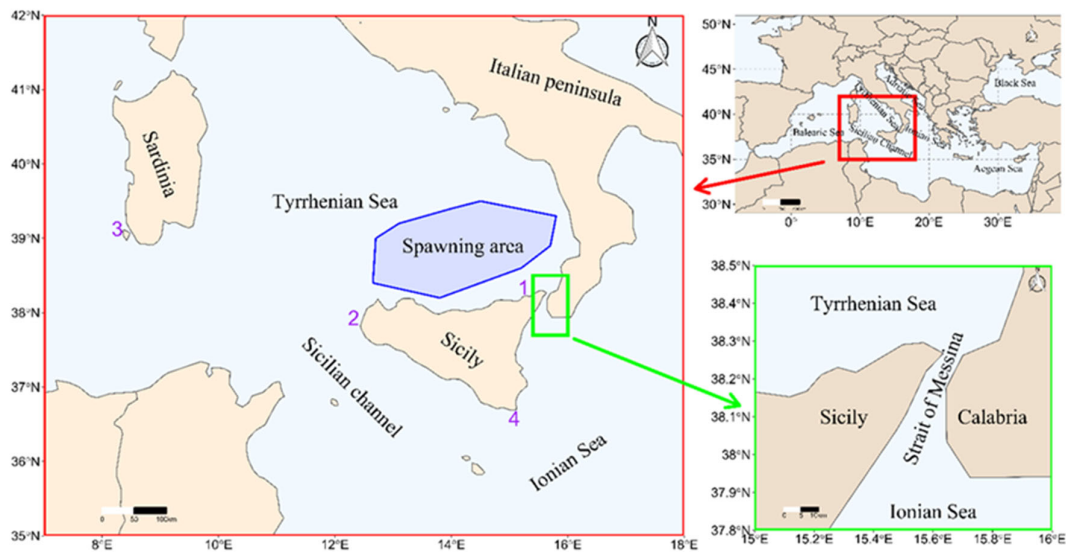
42°N
41°N
40°N
39°N
38°N
37°N
36°N
35°N
8°E
10°E
12°E
14°E
16°E
18°E
N
Italian peninsula
Sardinia
Tyrrhenian Sea
3
Spawning arca
1
2
Sicily
Sicilian channel
4
Ionian Sea
0 50 100km

50°N
45°N
40°N
35°N
30°N
0°
10°E
20°E
30°E
Black Sea
Balearic Sea
Aegean Sea
Adriatic Sea
Tyrrhenian Sea
Ionian Sea
Sicilian Channel

38.5°N
38.4°N
38.3°N
38.2°N
38.1°N
38°N
37.9°N
37.8°N
15°E
15.2°E
15.4°E
15.6°E
15.8°E
16°E
Tyrrhenian Sea
Strait of Messina
Sicily
Calabria
Ionian Sea
0 5 10km